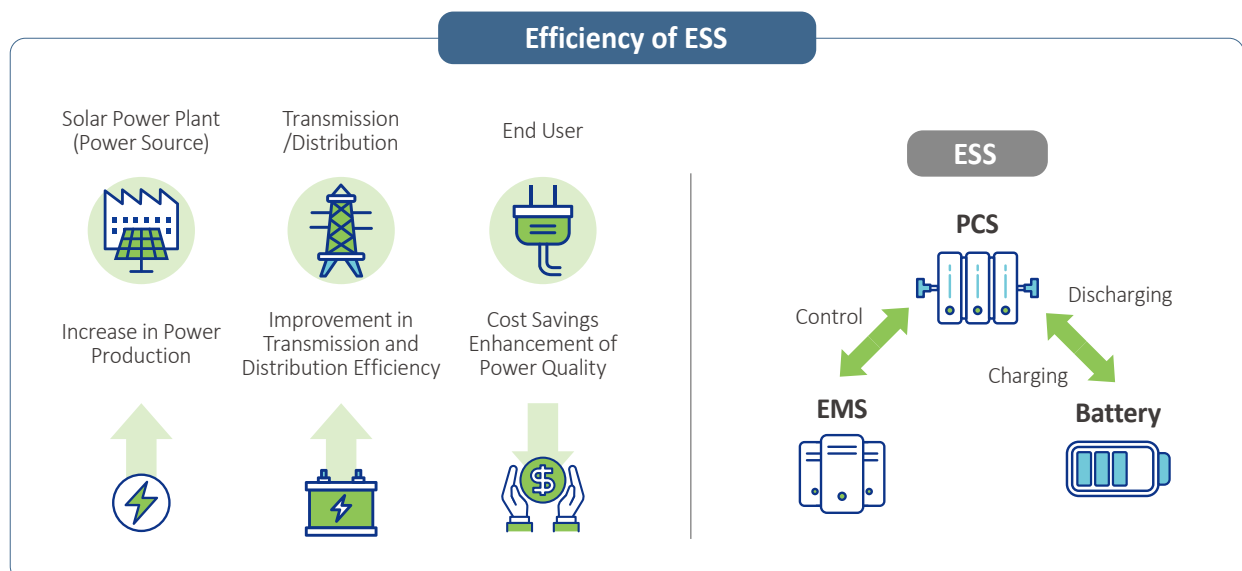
Efficiency of ESS

Solar Power Plant (Power Source)

Transmission /Distribution

End User

Increase in Power Production

Improvement in Transmission and Distribution Efficiency

Cost Savings Enhancement of Power Quality

ESS

PCS

Control

Discharging

Charging

EMS

Battery